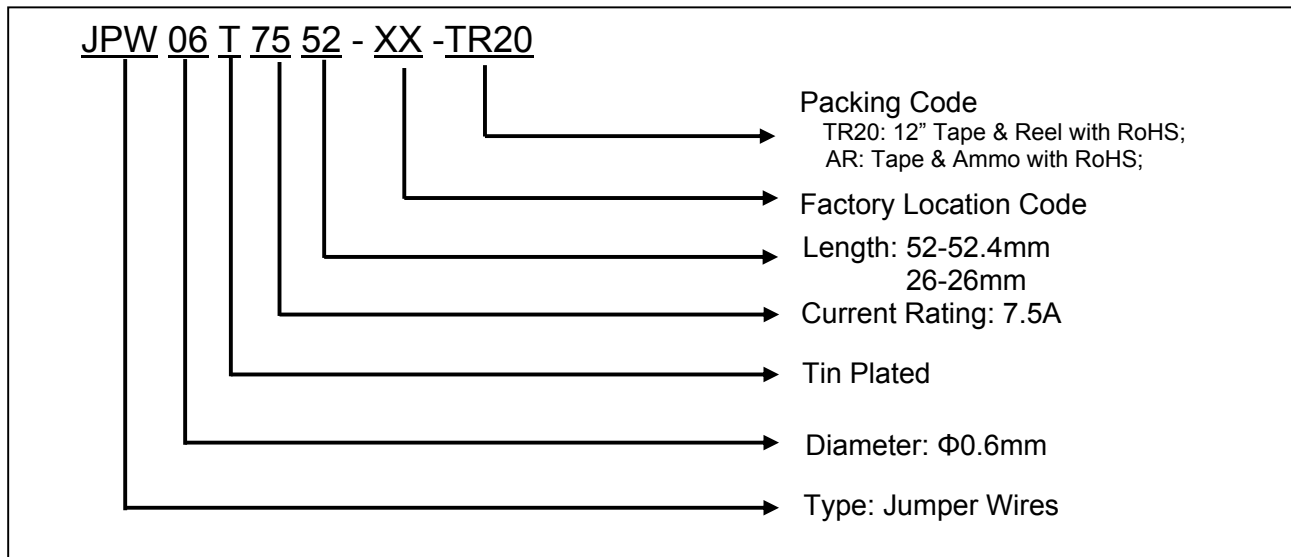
JPW 06 T 75 52 - XX -TR20

Packing Code
TR20: 12" Tape & Reel with RoHS;
AR: Tape & Ammo with RoHS;

Factory Location Code

Length: 52-52.4mm
26-26mm

Current Rating: 7.5A

Tin Plated

Diameter: Φ0.6mm

Type: Jumper Wires